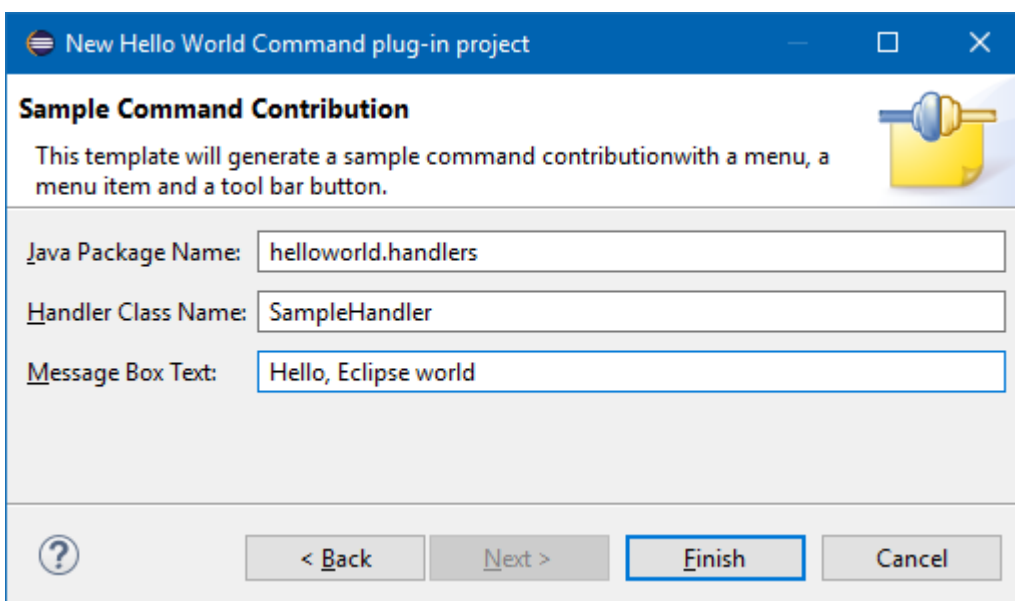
New Hello World Command plug-in project

Sample Command Contribution

This template will generate a sample command contributionwith a menu, a menu item and a tool bar button.

Java Package Name: helloworld.handlers

Handler Class Name: SampleHandler

Message Box Text: Hello, Eclipse world

?

< Back

Next >

Finish

Cancel